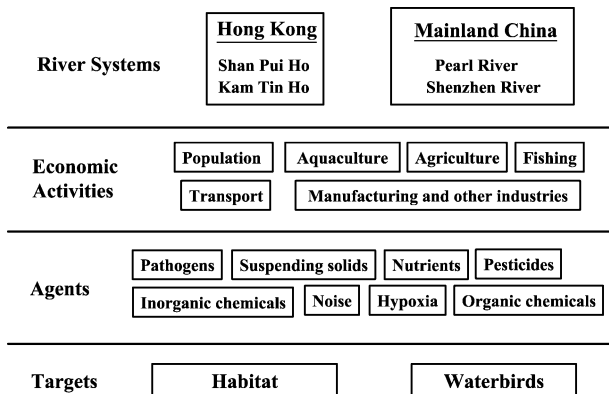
River Systems

Hong Kong
Shan Pui Ho
Kam Tin Ho

Mainland China
Pearl River
Shenzhen River

Economic Activities

Population
Aquaculture
Agriculture
Fishing
Transport
Manufacturing and other industries

Agents

Pathogens
Suspending solids
Nutrients
Pesticides
Inorganic chemicals
Noise
Hypoxia
Organic chemicals

Targets

Habitat

Waterbirds